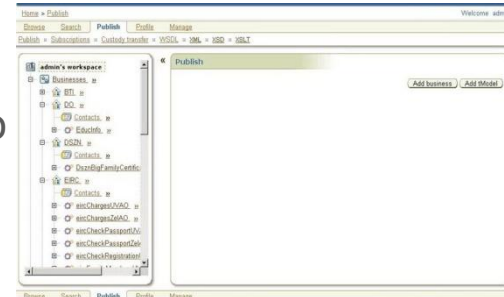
Home » Publish

Welcome adm

Browse Search Publish Profile Manage

Publish » Subscriptions » Custody transfer » WSDL » XML » XSD » XSLT

admin's workspace

Businesses »

BTI »

DO »

Contacts »

EducInfo »

DSZN »

Contacts »

DsznBigFamilyCertific

EIRC »

Contacts »

eircChargesUVAO »

eircChargesZelAO »

eircCheckPassportUV

eircCheckPassportZel

eircCheckRegistration

«

Publish

Add business

Add tModel

Browse Search Publish Profile Manage